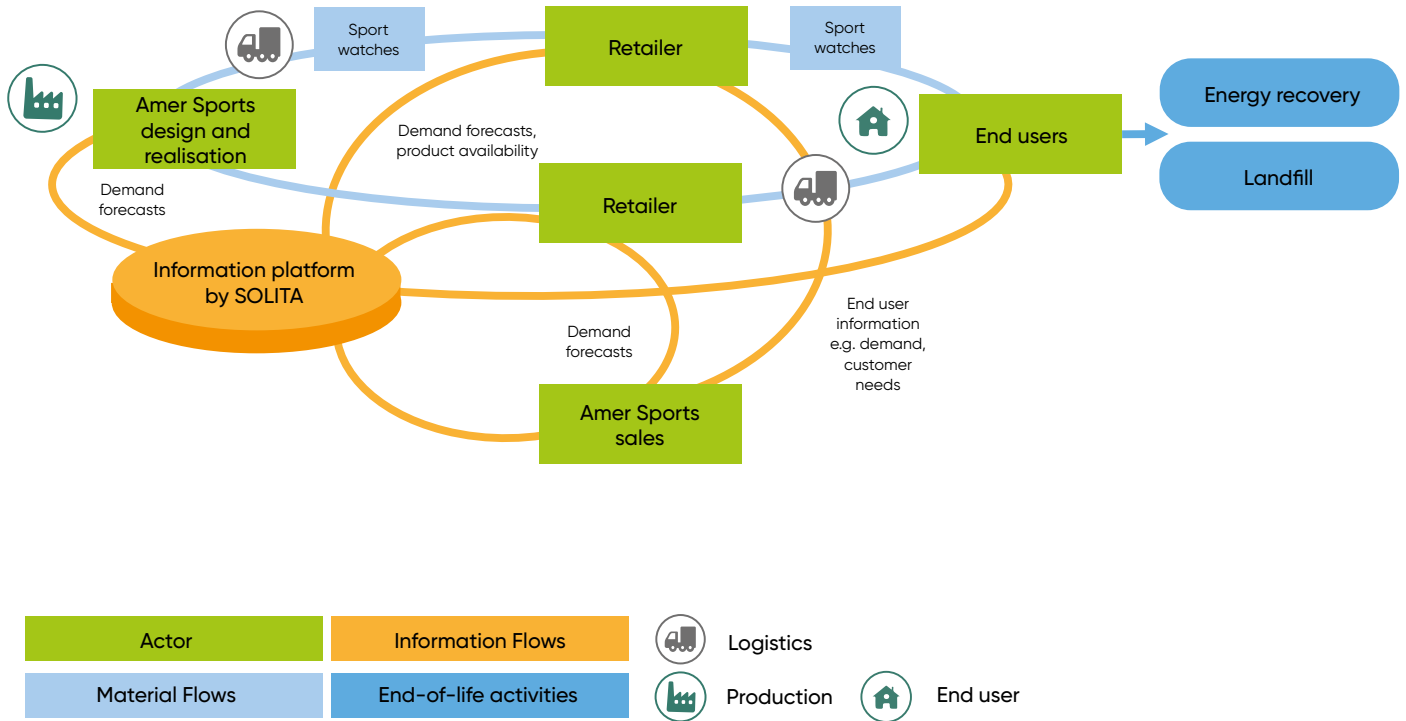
Sport watches

Retailer

Sport watches

Amer Sports design and realisation

Energy recovery

End users

Landfill

Demand forecasts, product availability

Demand forecasts

Retailer

Information platform by SOLITA

End user information e.g. demand, customer needs

Demand forecasts

Amer Sports sales

| Actor | Information Flows |
|---|---|
| Material Flows | End-of-life activities |

Logistics

Production

End user